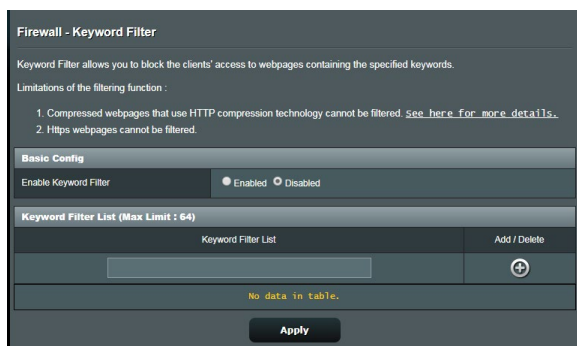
Firewall - Keyword Filter

Keyword Filter allows you to block the clients' access to webpages containing the specified keywords.

Limitations of the filtering function :

1. Compressed webpages that use HTTP compression technology cannot be filtered. See here for more details.
2. Https webpages cannot be filtered.

Basic Config

Enable Keyword Filter Enabled Disabled

Keyword Filter List (Max Limit : 64)

| Keyword Filter List | Add / Delete |
|---|---|
| | ⊕ |
| No data in table. | |

Apply